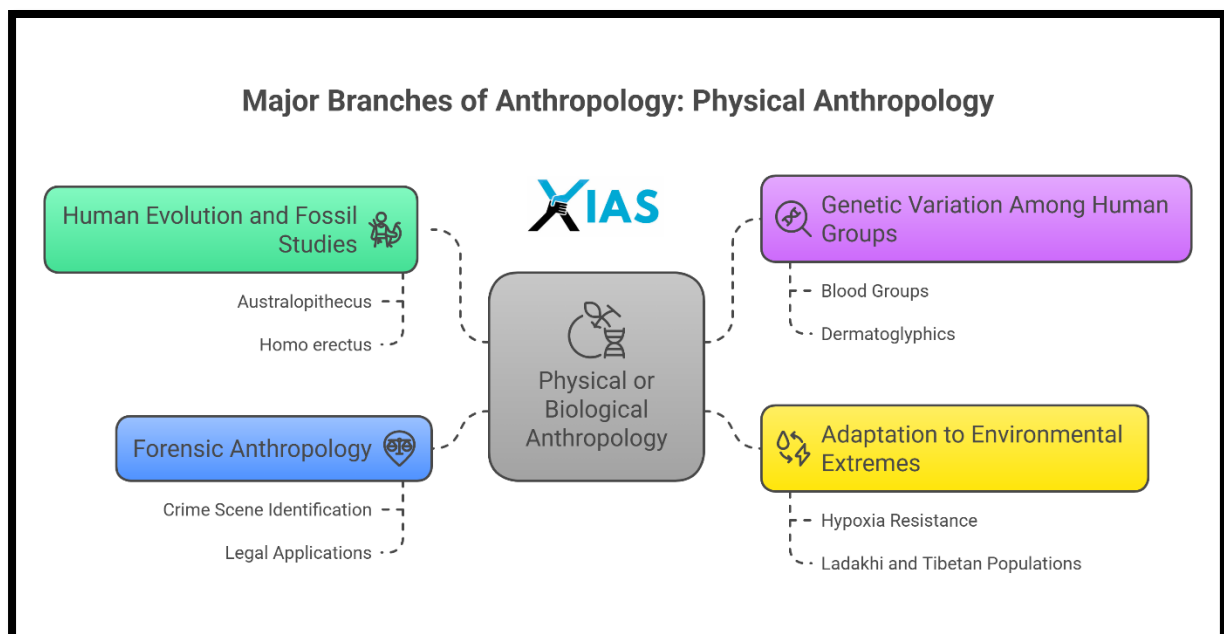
Major Branches of Anthropology: Physical Anthropology

XIAS

Human Evolution and Fossil Studies

Australopithecus

Homo erectus

Physical or Biological Anthropology

Genetic Variation Among Human Groups

Blood Groups

Dermatoglyphics

Forensic Anthropology

Crime Scene Identification

Legal Applications

Adaptation to Environmental Extremes

Hypoxia Resistance

Ladakhi and Tibetan Populations